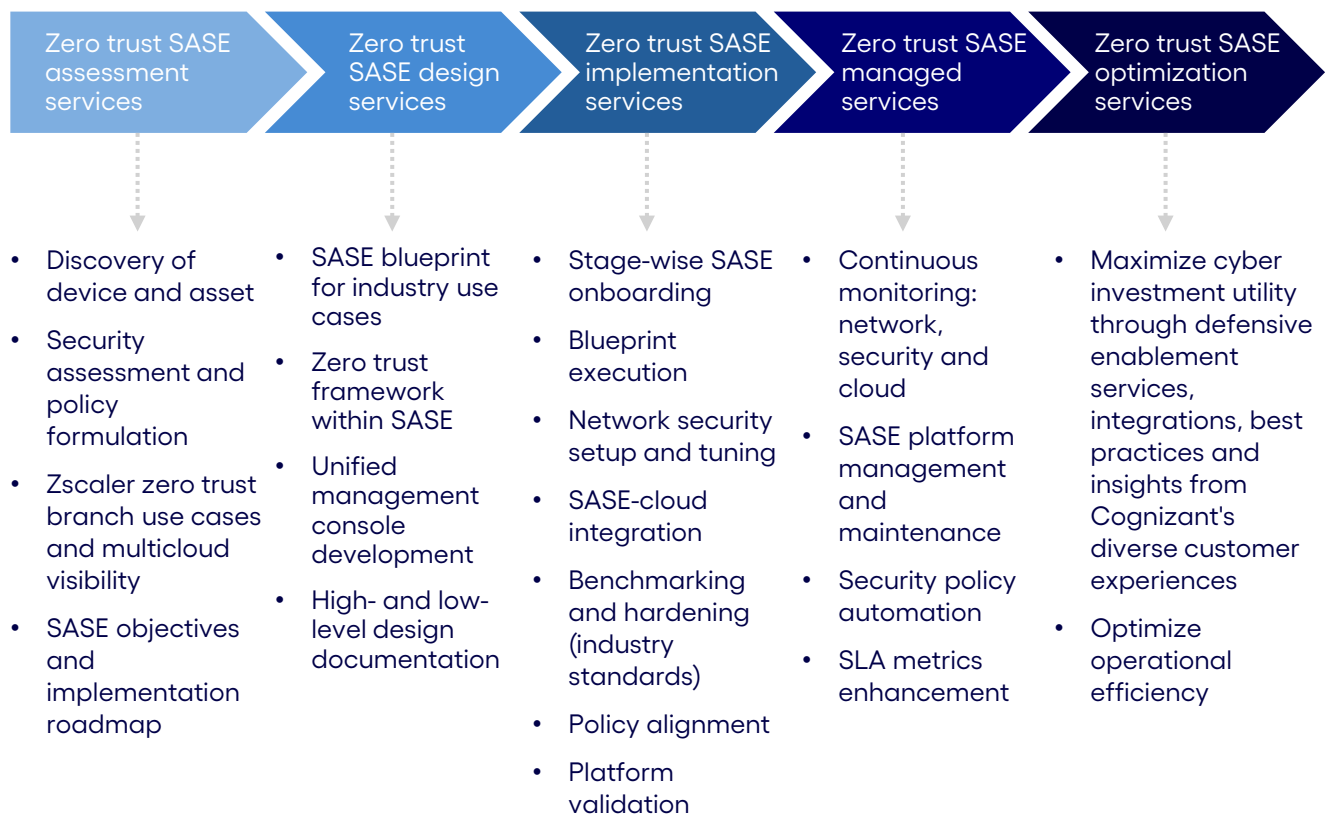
Zero trust SASE assessment services

Zero trust SASE design services

Zero trust SASE implementation services

Zero trust SASE managed services

Zero trust SASE optimization services

- Discovery of device and asset
- Security assessment and policy formulation
- Zscaler zero trust branch use cases and multicloud visibility
- SASE objectives and implementation roadmap

- SASE blueprint for industry use cases
- Zero trust framework within SASE
- Unified management console development
- High- and low-level design documentation

- Stage-wise SASE onboarding
- Blueprint execution
- Network security setup and tuning
- SASE-cloud integration
- Benchmarking and hardening (industry standards)
- Policy alignment
- Platform validation

- Continuous monitoring: network, security and cloud
- SASE platform management and maintenance
- Security policy automation
- SLA metrics enhancement

- Maximize cyber investment utility through defensive enablement services, integrations, best practices and insights from Cognizant's diverse customer experiences
- Optimize operational efficiency